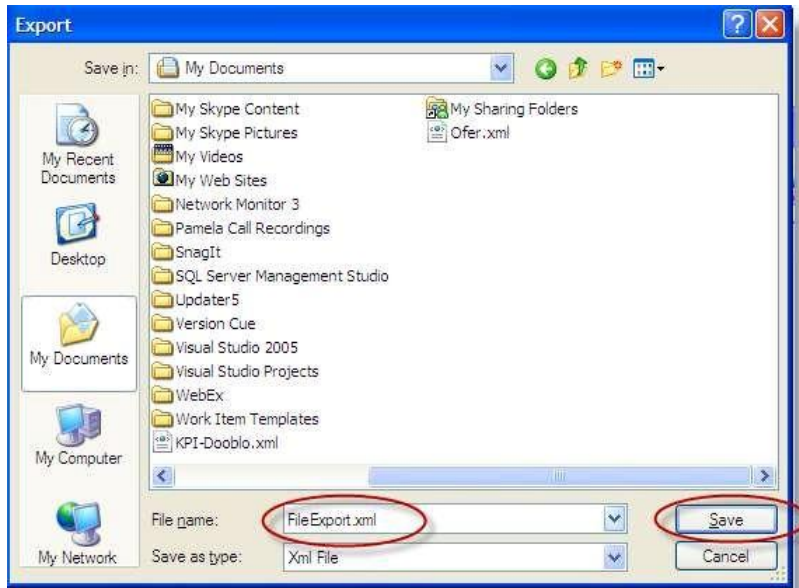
Export

Save in: My Documents

My Recent Documents

Desktop

My Documents

My Computer

My Network

My Skype Content
My Skype Pictures
My Videos
My Web Sites
Network Monitor 3
Pamela Call Recordings
SnagIt
SQL Server Management Studio
Updater5
Version Cue
Visual Studio 2005
Visual Studio Projects
WebEx
Work Item Templates
KPI-Dooblo.xml

My Sharing Folders
Ofer.xml

File name: FileExport.xml

Save as type: Xml File

Save

Cancel